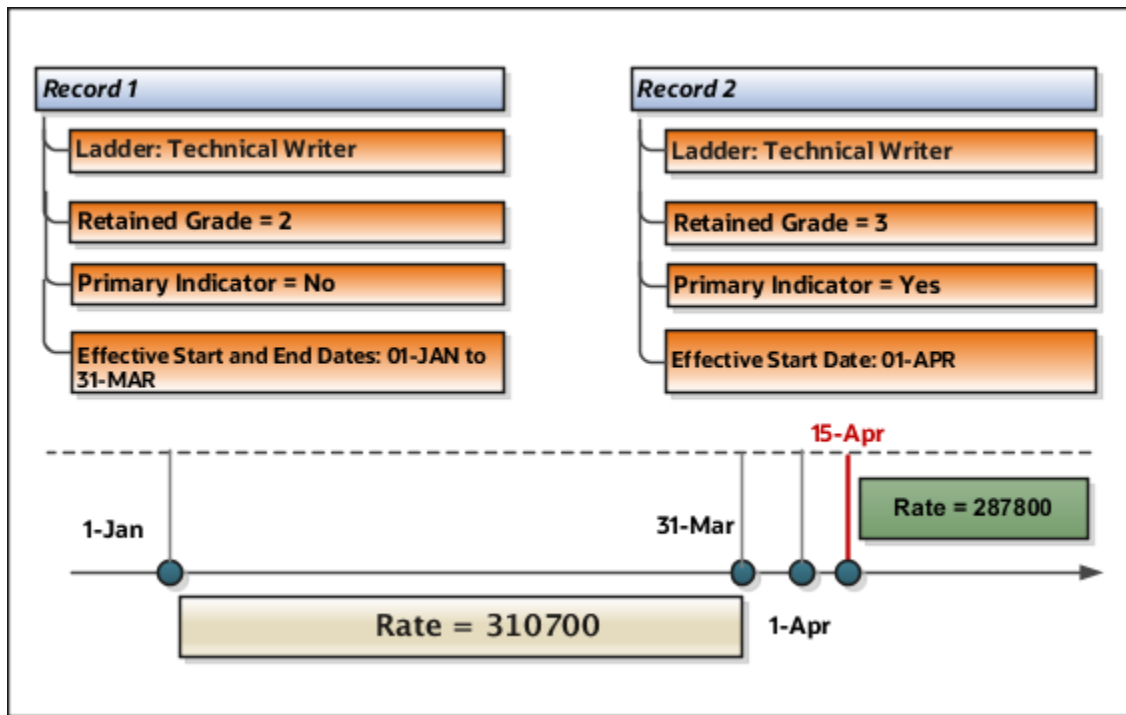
Record 1

Ladder: Technical Writer

Retained Grade = 2

Primary Indicator = No

Effective Start and End Dates: 01-JAN to 31-MAR

Record 2

Ladder: Technical Writer

Retained Grade = 3

Primary Indicator = Yes

Effective Start Date: 01-APR

15-Apr

Rate = 287800

1-Jan

31-Mar

Rate = 310700

1-Apr